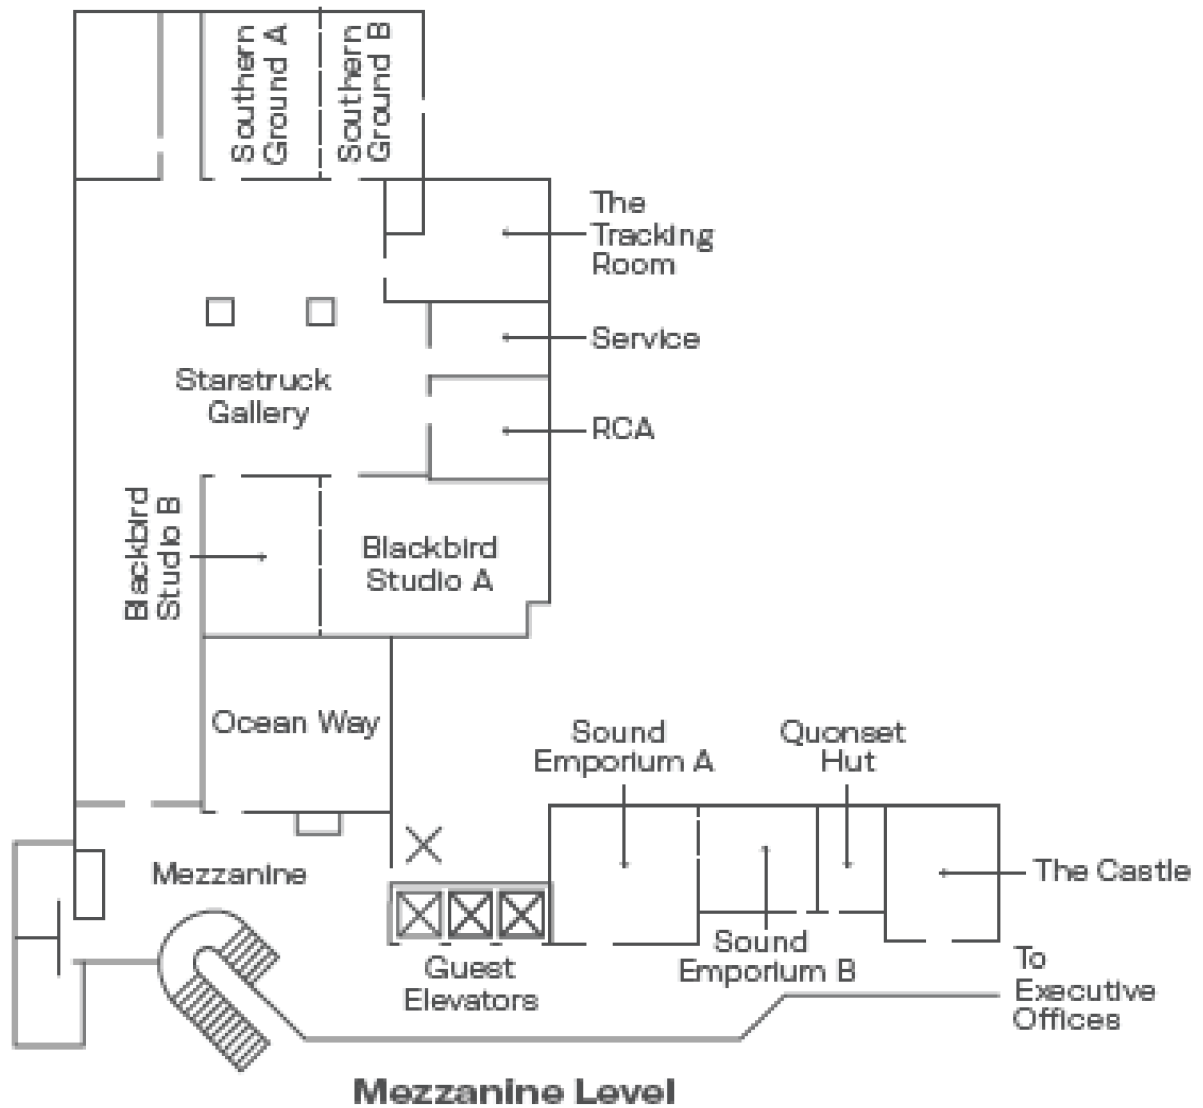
Southern Ground A
Southern Ground B
The Tracking Room
Service
Starstruck Gallery
RCA
Blackbird Studio B
Blackbird Studio A
Ocean Way
Sound Emporium A
Quonset Hut
Mezzanine
The Castle
Sound Emporium B
Guest Elevators
To Executive Offices
Mezzanine Level